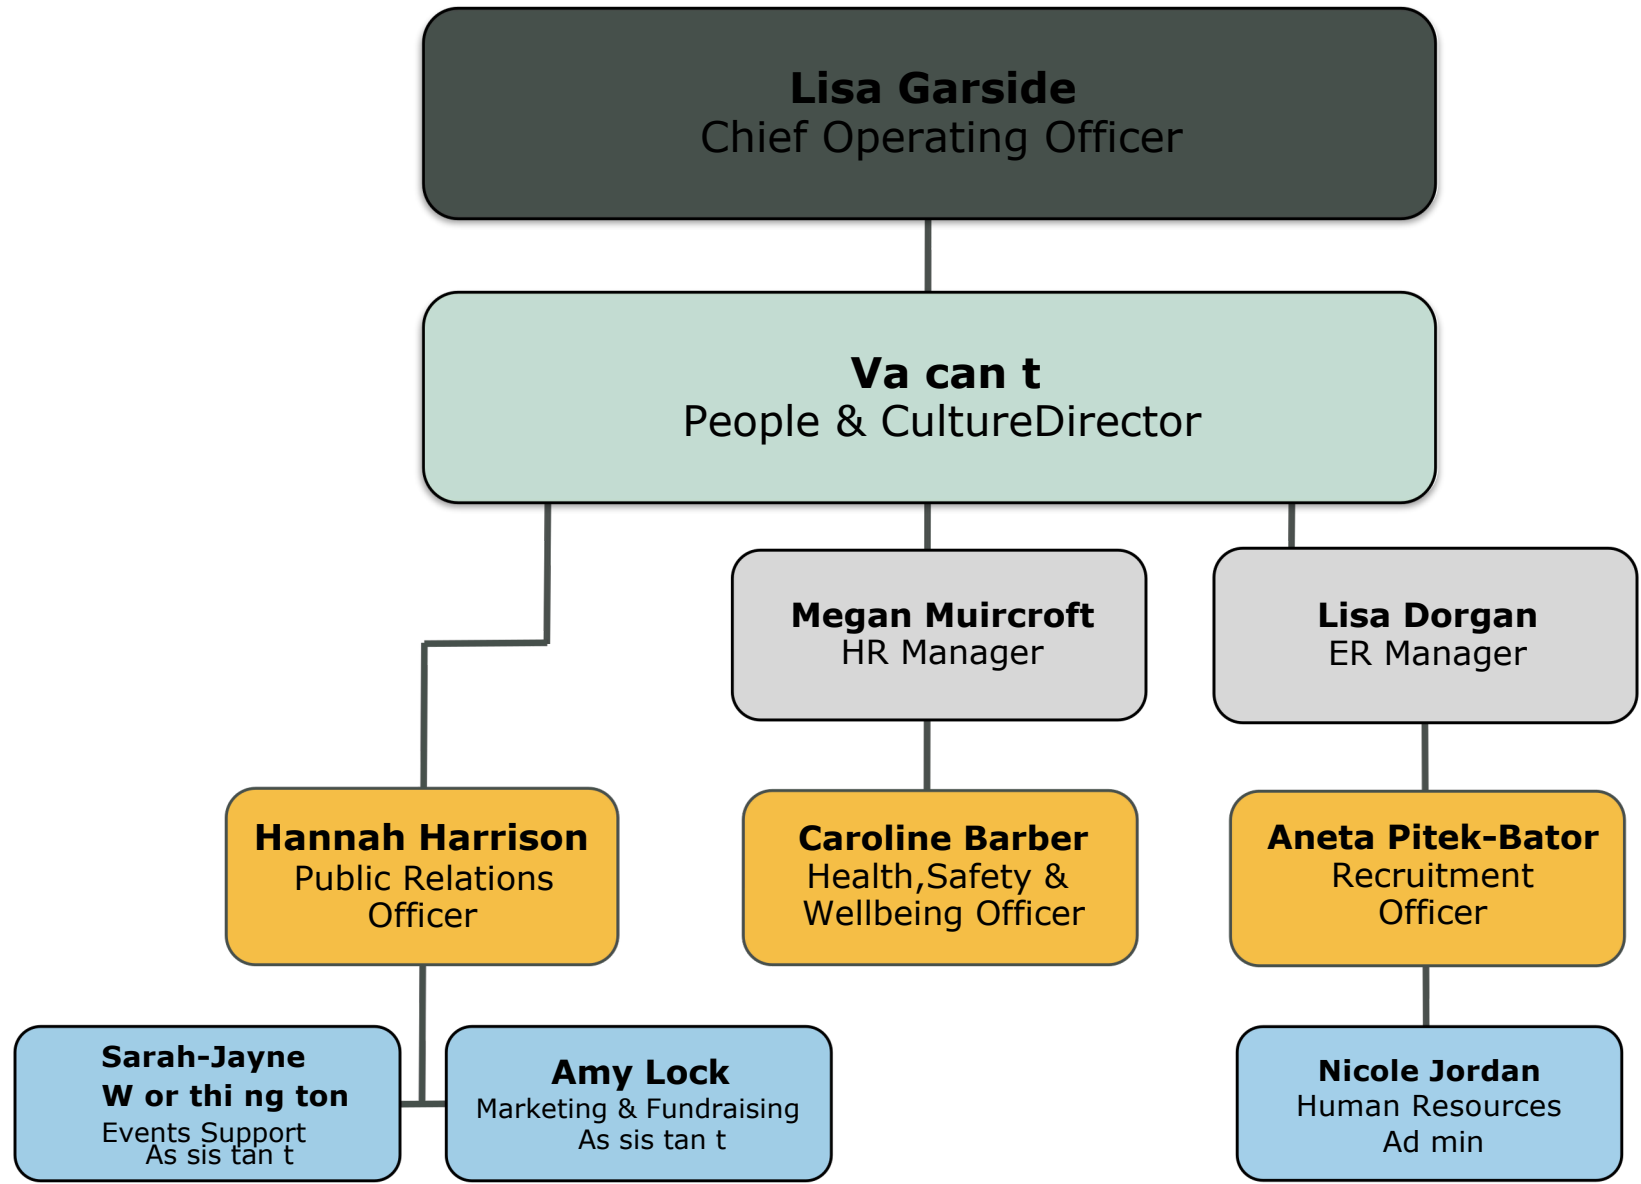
Lisa Garside
Chief Operating Officer

Va can t
People & CultureDirector

Megan Muircroft
HR Manager

Lisa Dorgan
ER Manager

Hannah Harrison
Public Relations Officer

Caroline Barber
Health,Safety & Wellbeing Officer

Aneta Pitek-Bator
Recruitment Officer

Sarah-Jayne
W or thi ng ton
Events Support
As sis tan t

Amy Lock
Marketing & Fundraising
As sis tan t

Nicole Jordan
Human Resources
Ad min